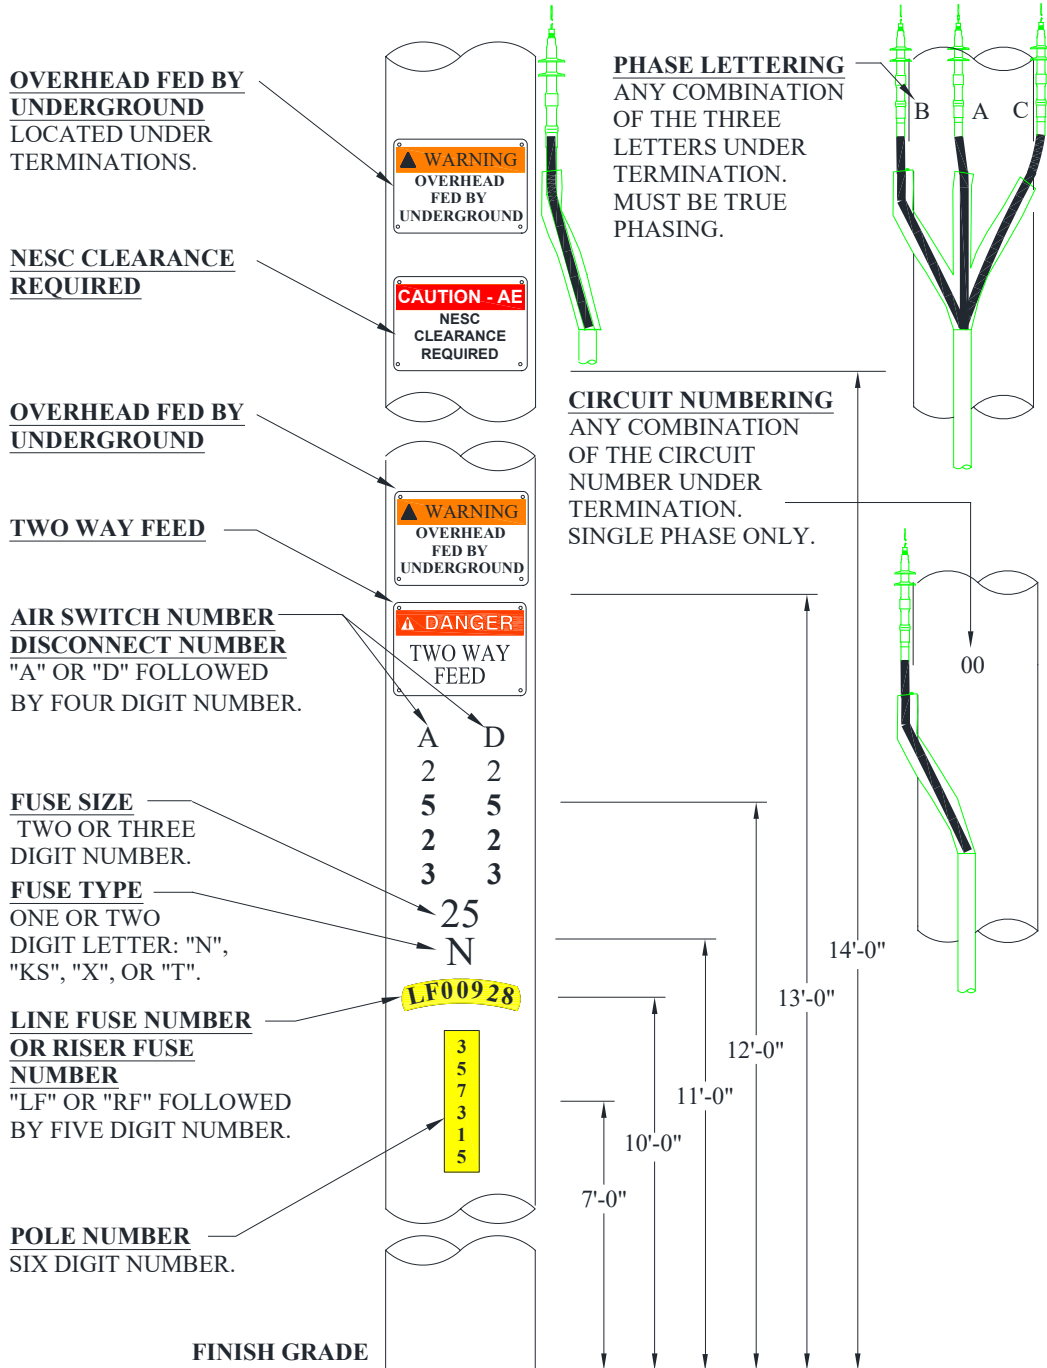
OVERHEAD FED BY UNDERGROUND
LOCATED UNDER TERMINATIONS.

WARNING
OVERHEAD FED BY UNDERGROUND

PHASE LETTERING
ANY COMBINATION OF THE THREE LETTERS UNDER TERMINATION. MUST BE TRUE PHASING.

B A C

NESC CLEARANCE REQUIRED

CAUTION - AE
NESC CLEARANCE REQUIRED

CIRCUIT NUMBERING
ANY COMBINATION OF THE CIRCUIT NUMBER UNDER TERMINATION. SINGLE PHASE ONLY.

OVERHEAD FED BY UNDERGROUND

WARNING
OVERHEAD FED BY UNDERGROUND

TWO WAY FEED

DANGER
TWO WAY FEED

00

AIR SWITCH NUMBER
DISCONNECT NUMBER
"A" OR "D" FOLLOWED BY FOUR DIGIT NUMBER.

| A | D |
|---|---|
| 2 | 2 |
| 5 | 5 |
| 2 | 2 |
| 3 | 3 |

FUSE SIZE
TWO OR THREE DIGIT NUMBER.

FUSE TYPE
ONE OR TWO DIGIT LETTER: "N", "KS", "X", OR "T".

25
N

LF00928

LINE FUSE NUMBER OR RISER FUSE NUMBER
"LF" OR "RF" FOLLOWED BY FIVE DIGIT NUMBER.

3
5
7
3
1
5

POLE NUMBER
SIX DIGIT NUMBER.

FINISH GRADE

14'-0"
13'-0"
12'-0"
11'-0"
10'-0"
7'-0"